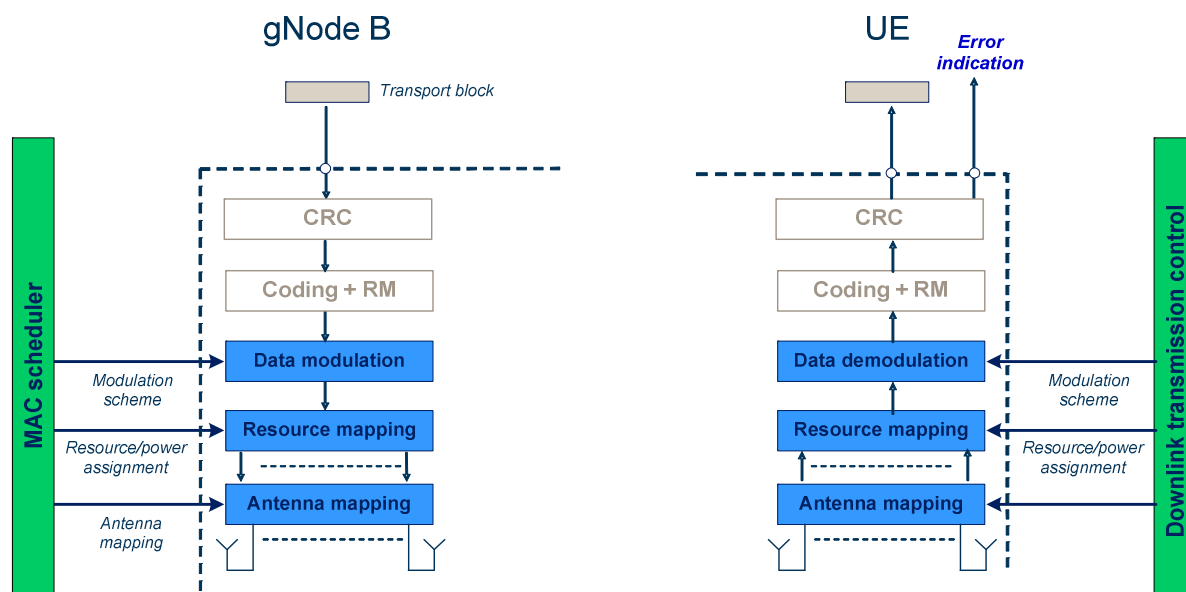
gNode B

UE

Error indication

Transport block

MAC scheduler

CRC

Coding + RM

Data modulation

Modulation scheme

Resource mapping

Resource/power assignment

Antenna mapping

Antenna mapping

CRC

Coding + RM

Data demodulation

Modulation scheme

Resource mapping

Resource/power assignment

Antenna mapping

Downlink transmission control